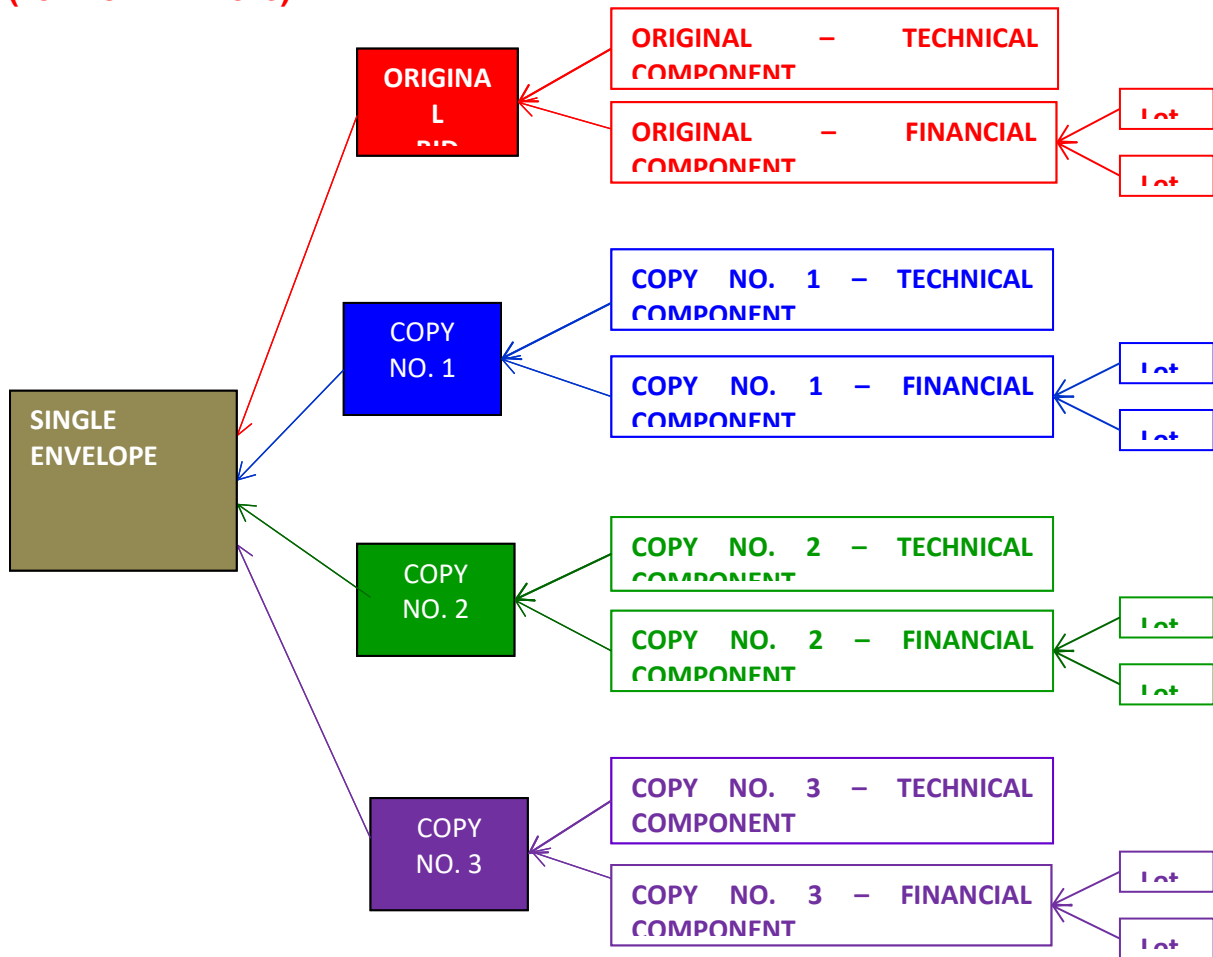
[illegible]

ORIGINAL BID

ORIGINAL – TECHNICAL COMPONENT

ORIGINAL – FINANCIAL COMPONENT

Lot

Lot

SINGLE ENVELOPE

COPY NO. 1

COPY NO. 1 – TECHNICAL COMPONENT

COPY NO. 1 – FINANCIAL COMPONENT

Lot

Lot

COPY NO. 2

COPY NO. 2 – TECHNICAL COMPONENT

COPY NO. 2 – FINANCIAL COMPONENT

Lot

Lot

COPY NO. 3

COPY NO. 3 – TECHNICAL COMPONENT

COPY NO. 3 – FINANCIAL COMPONENT

Lot

Lot